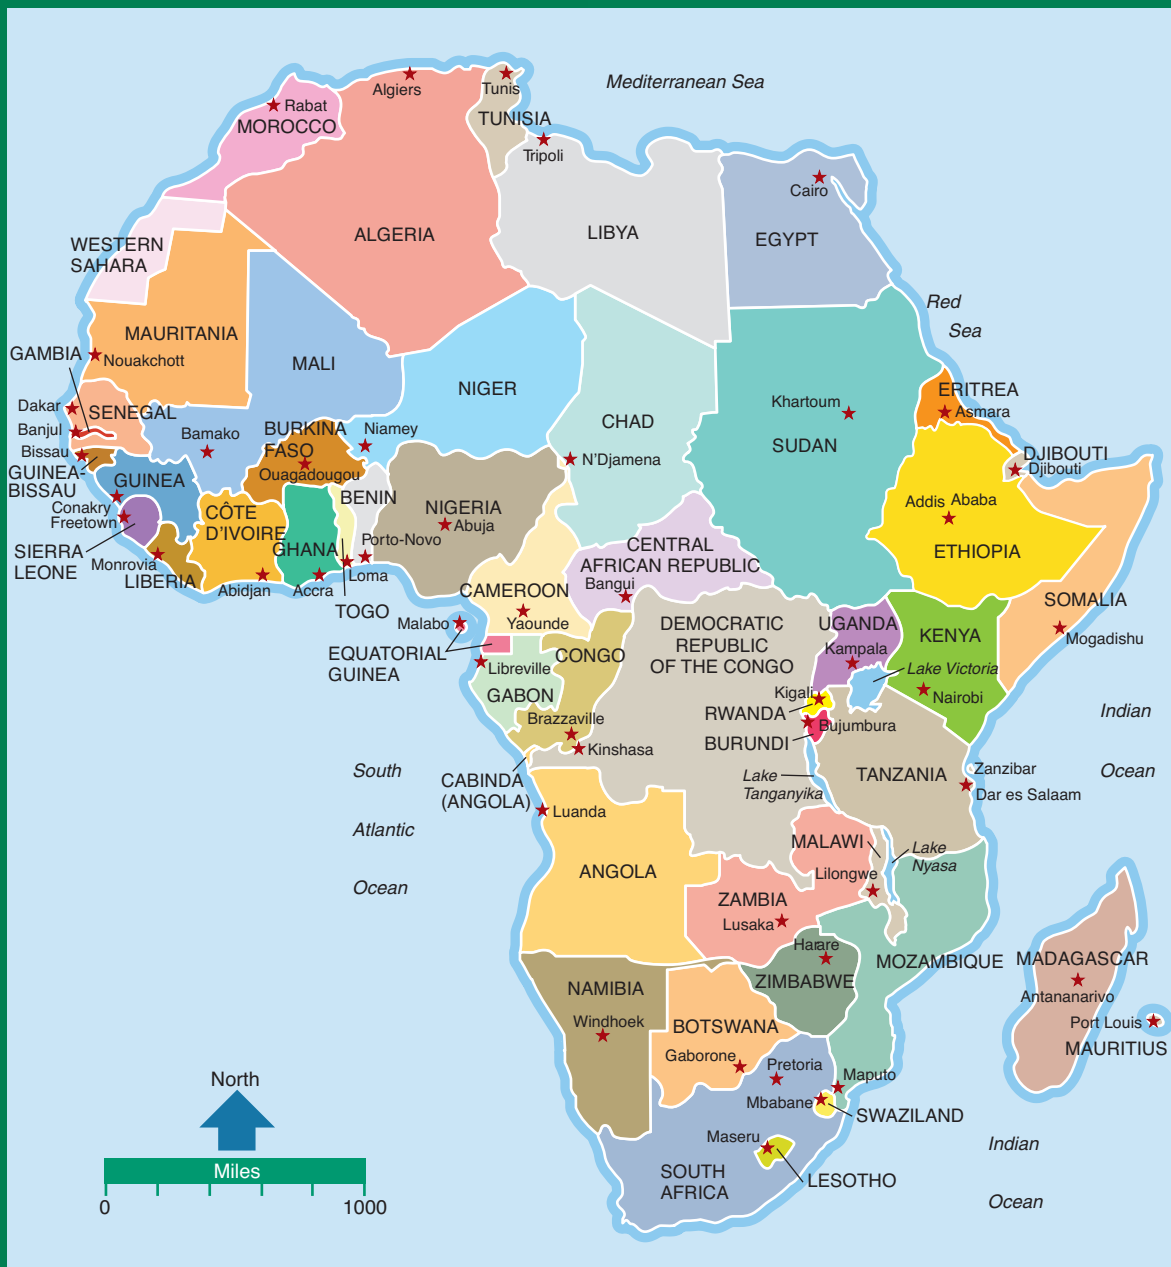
Mediterranean Sea

Rabat
MOROCCO
Algiers
Tunis
TUNISIA
Tripoli
ALGERIA
LIBYA
Cairo
EGYPT
WESTERN SAHARA
MAURITANIA
Nouakchott
MALI
NIGER
CHAD
Khartoum
SUDAN
Red Sea
ERITREA
Asmara
DJIBOUTI
Djibouti
GAMBIA
Dakar
SENEGAL
Banjul
Bissau
GUINEA-BISSAU
GUINEA
Conakry
Freetown
SIERRA LEONE
Monrovia
LIBERIA
Bamako
BURKINA FASO
Ouagadougou
Niamey
CÔTE D'IVOIRE
Abidjan
GHANA
Accra
BENIN
Porto-Novo
Loma
TOGO
NIGERIA
Abuja
N'Djamena
Addis Ababa
ETHIOPIA
SOMALIA
Mogadishu
CENTRAL AFRICAN REPUBLIC
Bangui
CAMEROON
Yaounde
Malabo
EQUATORIAL GUINEA
Libreville
GABON
CONGO
Brazzaville
Kinshasa
DEMOCRATIC REPUBLIC OF THE CONGO
UGANDA
Kampala
KENYA
Lake Victoria
Nairobi
Kigali
RWANDA
Bujumbura
BURUNDI
Indian Ocean
CABINDA (ANGOLA)
Luanda
South Atlantic Ocean
Lake Tanganyika
TANZANIA
Zanzibar
Dar es Salaam
MALAWI
Lake Nyasa
Lilongwe
ANGOLA
ZAMBIA
Lusaka
Harare
ZIMBABWE
MOZAMBIQUE
MADAGASCAR
Antananarivo
Port Louis
MAURITIUS
NAMIBIA
Windhoek
BOTSWANA
Gaborone
Pretoria
Maputo
Mbabane
SWAZILAND
Maseru
LESOTHO
SOUTH AFRICA
Indian Ocean
North
Miles
0
1000